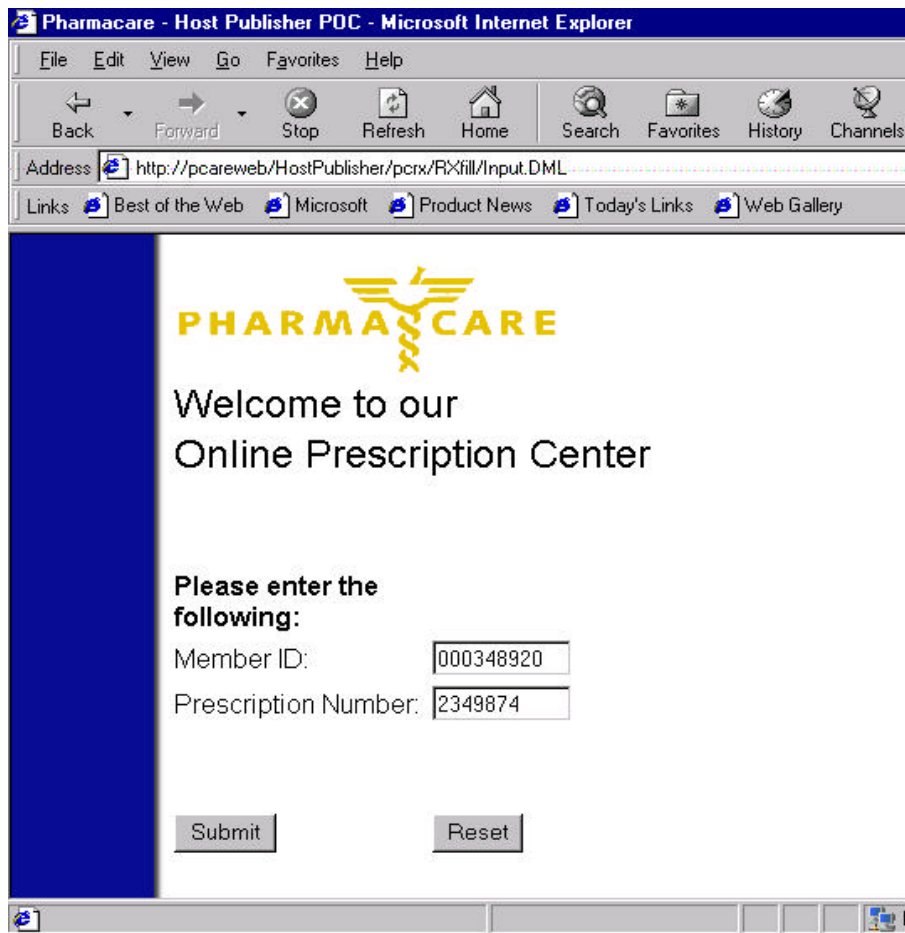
Pharmacare - Host Publisher POC - Microsoft Internet Explorer

File Edit View Go Favorites Help

Back Forward Stop Refresh Home Search Favorites History Channels

Address http://pcareweb/HostPublisher/pcrx/RXfill/Input.DML

Links Best of the Web Microsoft Product News Today's Links Web Gallery

PHARMACARE

Welcome to our
Online Prescription Center

Please enter the following:

Member ID: 000348920

Prescription Number: 2349874

Submit Reset